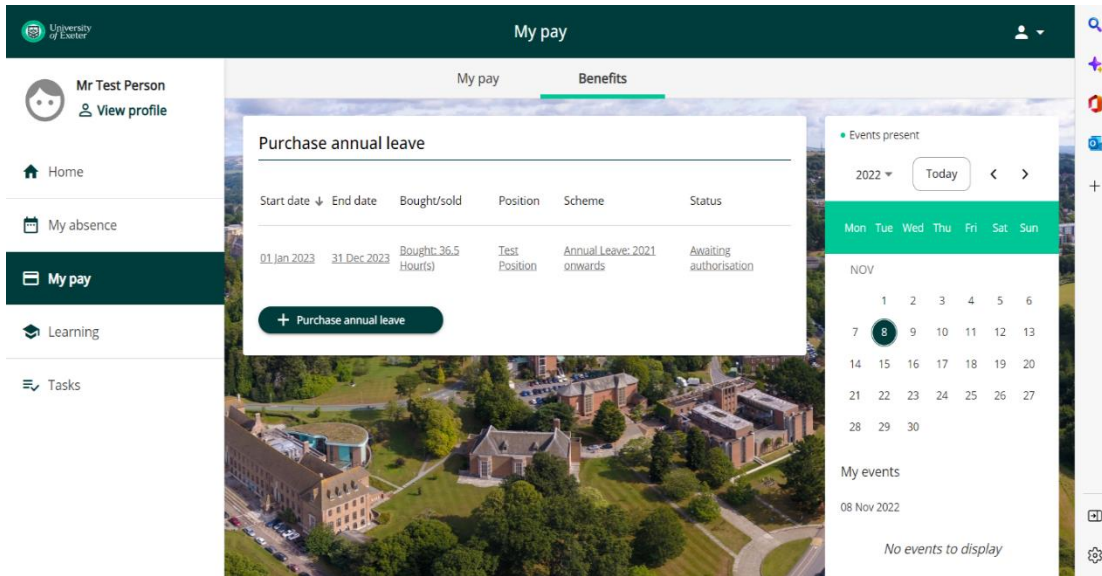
University of Exeter

My pay

Mr Test Person
View profile

Home
My absence
My pay
Learning
Tasks

My pay
Benefits

Purchase annual leave

| Start date ↓ | End date | Bought/sold | Position | Scheme | Status |
|---|---|---|---|---|---|
| 01 Jan 2023 | 31 Dec 2023 | Bought: 36.5 Hour(s) | Test Position | Annual Leave: 2021 onwards | Awaiting authorisation |

+ Purchase annual leave

• Events present

2022 ▾
Today
< >

| Mon | Tue | Wed | Thu | Fri | Sat | Sun |
|---|---|---|---|---|---|---|
| NOV | | | | | | |
| | 1 | 2 | 3 | 4 | 5 | 6 |
| 7 | 8 | 9 | 10 | 11 | 12 | 13 |
| 14 | 15 | 16 | 17 | 18 | 19 | 20 |
| 21 | 22 | 23 | 24 | 25 | 26 | 27 |
| 28 | 29 | 30 | | | | |

My events

08 Nov 2022

No events to display